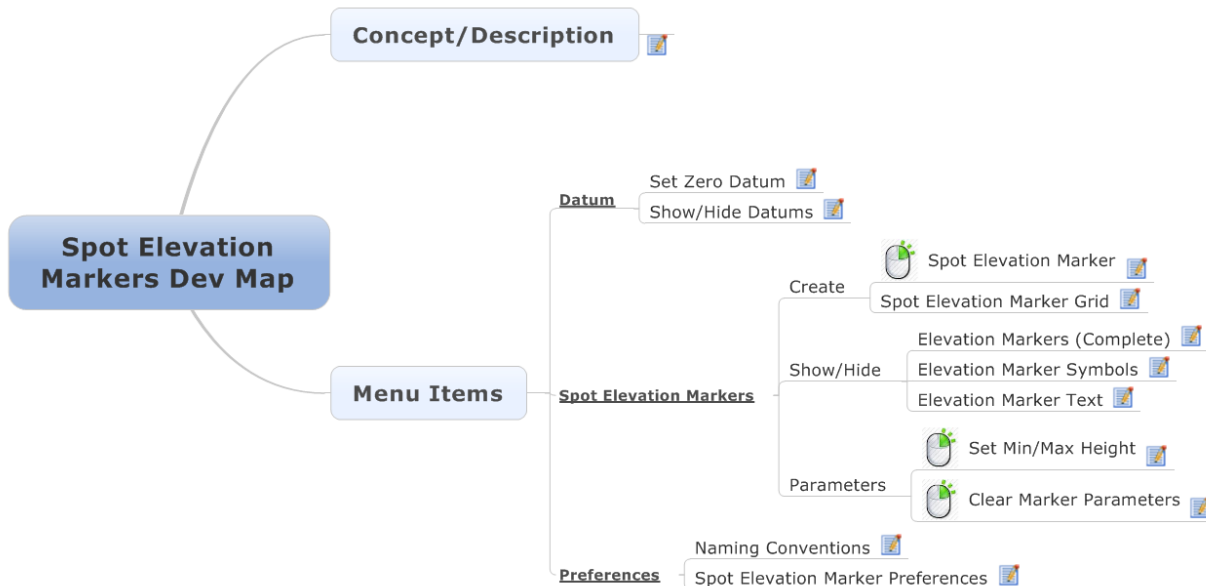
Concept/Description

Spot Elevation Markers Dev Map

Menu Items

Datum

Set Zero Datum

Show/Hide Datums

Spot Elevation Markers

Create

Spot Elevation Marker

Spot Elevation Marker Grid

Show/Hide

Elevation Markers (Complete)

Elevation Marker Symbols

Elevation Marker Text

Parameters

Set Min/Max Height

Clear Marker Parameters

Preferences

Naming Conventions

Spot Elevation Marker Preferences